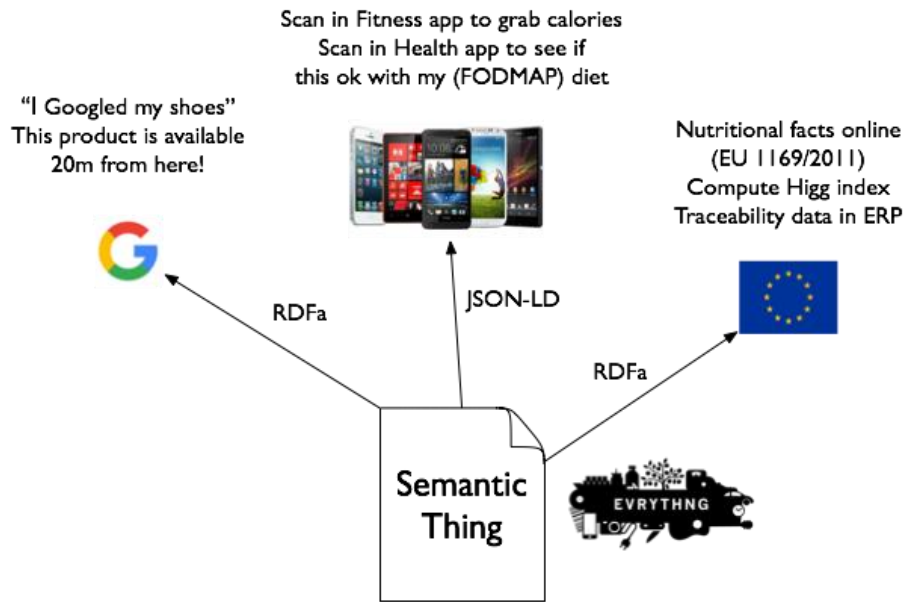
Scan in Fitness app to grab calories
Scan in Health app to see if this ok with my (FODMAP) diet

"I Googled my shoes"
This product is available 20m from here!

Nutritional facts online
(EU 1169/2011)
Compute Higg index
Traceability data in ERP

RDFa

JSON-LD

RDFa

Semantic Thing

EVRYTHNG